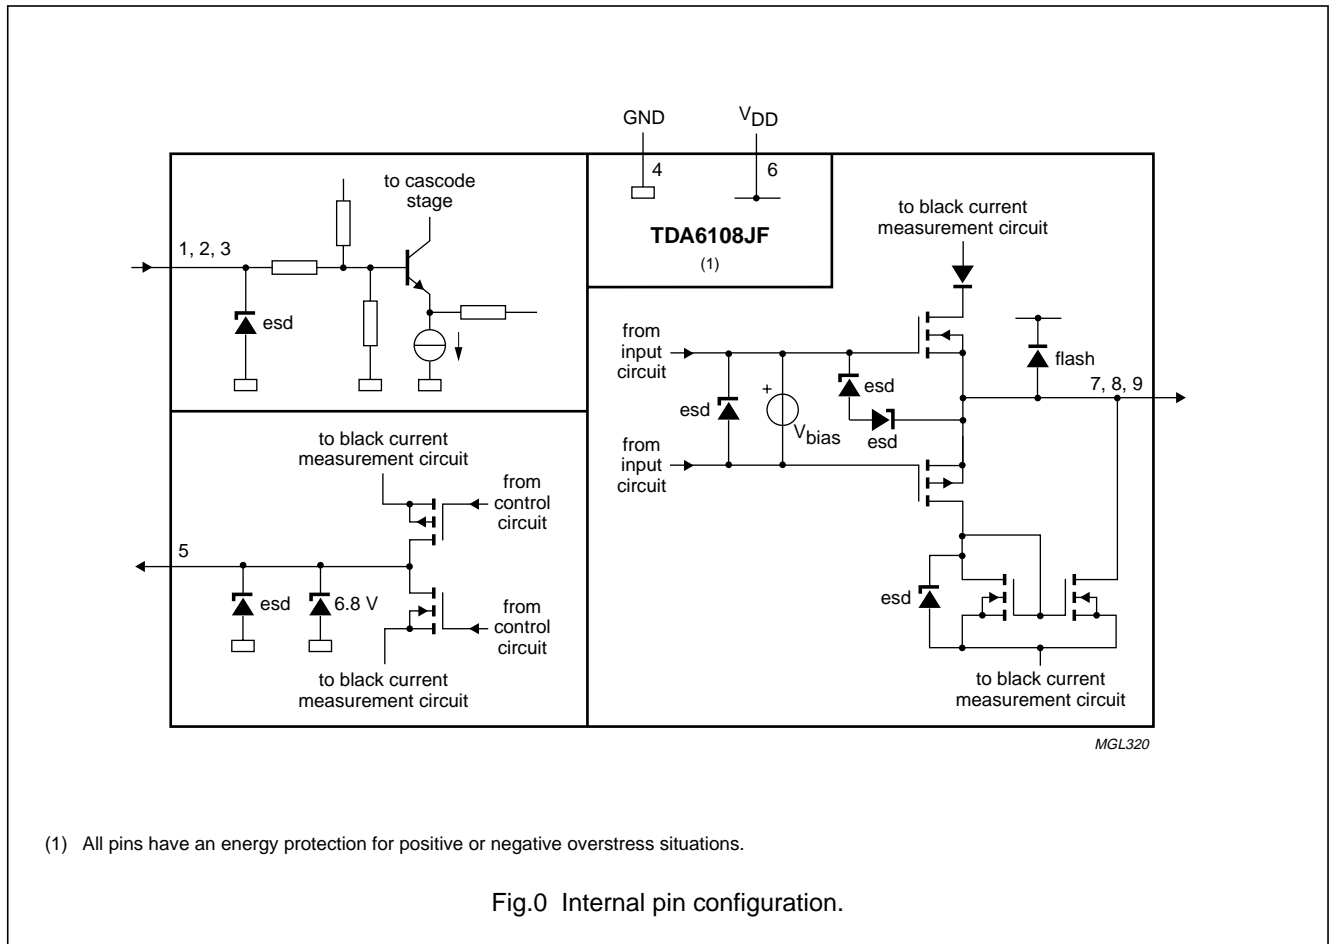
GND

$V_{DD}$

4

6

TDA6108JF

(1)

to cascode stage

1, 2, 3

esd

to black current measurement circuit

from input circuit

esd

+

$V_{bias}$

esd

esd

flash

7, 8, 9

from input circuit

to black current measurement circuit

from control circuit

5

esd

6.8 V

from control circuit

to black current measurement circuit

esd

to black current measurement circuit

MGL320

(1) All pins have an energy protection for positive or negative overstress situations.

Fig.0 Internal pin configuration.